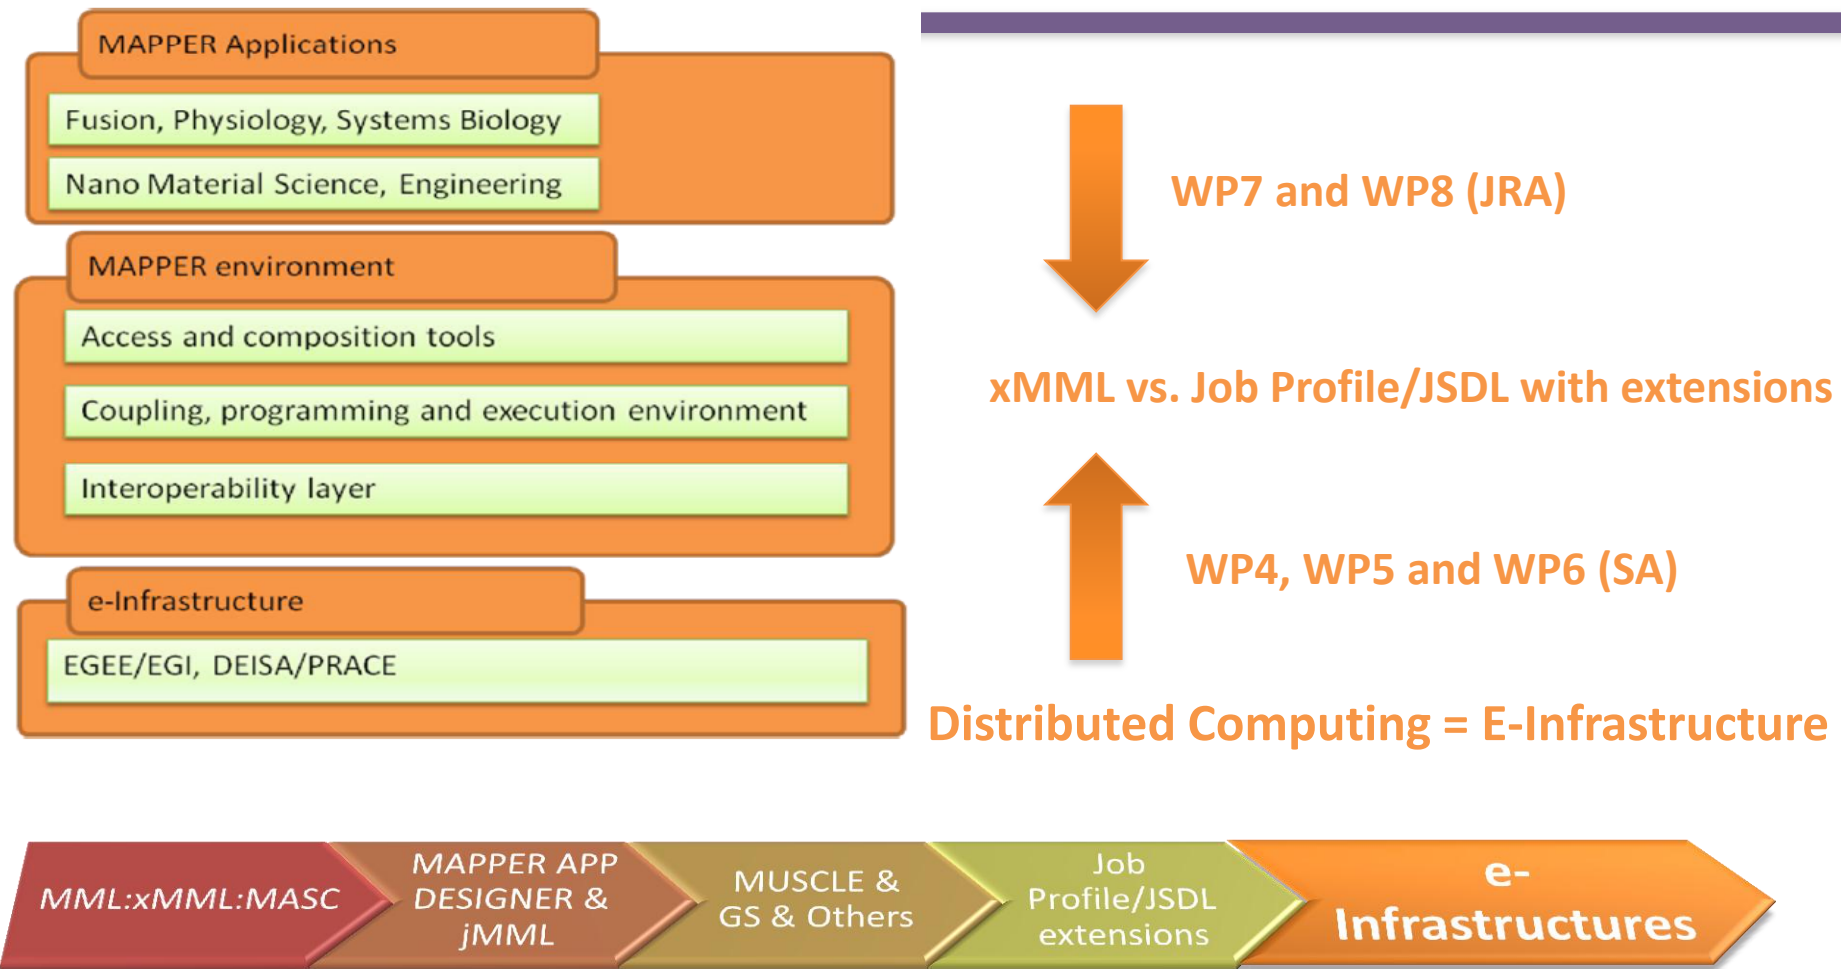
MAPPER Applications

Fusion, Physiology, Systems Biology

Nano Material Science, Engineering

MAPPER environment

Access and composition tools

Coupling, programming and execution environment

Interoperability layer

e-Infrastructure

EGEE/EGI, DEISA/PRACE

WP7 and WP8 (JRA)

xMML vs. Job Profile/JSDL with extensions

WP4, WP5 and WP6 (SA)

Distributed Computing = E-Infrastructure

MML:xMML:MASC

MAPPER APP DESIGNER & jMML

MUSCLE & GS & Others

Job Profile/JSDL extensions

e-Infrastructures